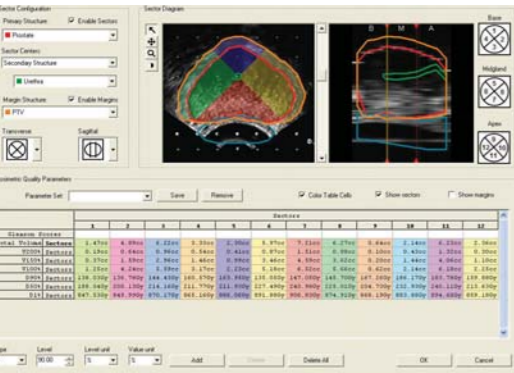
Sector Configuration
Primary Structure
Enable Sectors
Prostate
Sector Centers
Secondary Structure
Urethra
Margin Structure
Enable Margins
PTV
Transverse
Sagittal

Sector Diagram
B M A
Base
Midgland
Apex

Dosimetric Quality Parameters
Parameter Set
Save
Remove
Color Table Cells
Show sectors
Show margins

| | | Sectors | | | | | | | | | | | |
|---|---|---|---|---|---|---|---|---|---|---|---|---|---|
| | | 1 | 2 | 3 | 4 | 5 | 6 | 7 | 8 | 9 | 10 | 11 | 12 |
| Gleason Scores | | | | | | | | | | | | | |
| Total Volume | Sectors | 1.47cc | 4.89cc | 6.22cc | 3.30cc | 2.96cc | 3.97cc | 7.11cc | 6.27cc | 0.64cc | 2.14cc | 6.23cc | 2.56cc |
| V200% | Sectors | 0.19cc | 0.64cc | 0.95cc | 0.54cc | 0.41cc | 0.97cc | 1.51cc | 0.98cc | 0.10cc | 0.43cc | 1.30cc | 0.30cc |
| V150% | Sectors | 1.19cc | 2.96cc | 1.86cc | 1.46cc | 0.98cc | 3.46cc | 4.50cc | 3.02cc | 0.20cc | 1.44cc | 4.06cc | 1.10cc |
| V100% | Sectors | 1.25cc | 4.24cc | 3.59cc | 3.17cc | 2.10cc | 3.16cc | 6.32cc | 5.66cc | 0.42cc | 2.14cc | 6.18cc | 2.25cc |
| D90% | Sectors | 156.030Gy | 136.760Gy | 144.430Gy | 161.370Gy | 163.930Gy | 135.000Gy | 147.000Gy | 143.700Gy | 147.160Gy | 186.170Gy | 163.760Gy | 159.680Gy |
| D50% | Sectors | 186.340Gy | 200.100Gy | 216.160Gy | 211.770Gy | 210.030Gy | 227.490Gy | 240.960Gy | 225.010Gy | 204.700Gy | 232.930Gy | 240.110Gy | 215.630Gy |
| D1% | Sectors | 947.130Gy | 943.390Gy | 870.170Gy | 865.160Gy | 888.060Gy | 891.390Gy | 906.930Gy | 874.310Gy | 868.130Gy | 883.690Gy | 894.630Gy | 859.160Gy |

Type
Level
90.00
Level unit
%
Value unit
%
Add
Delete
Delete All
OK
Cancel